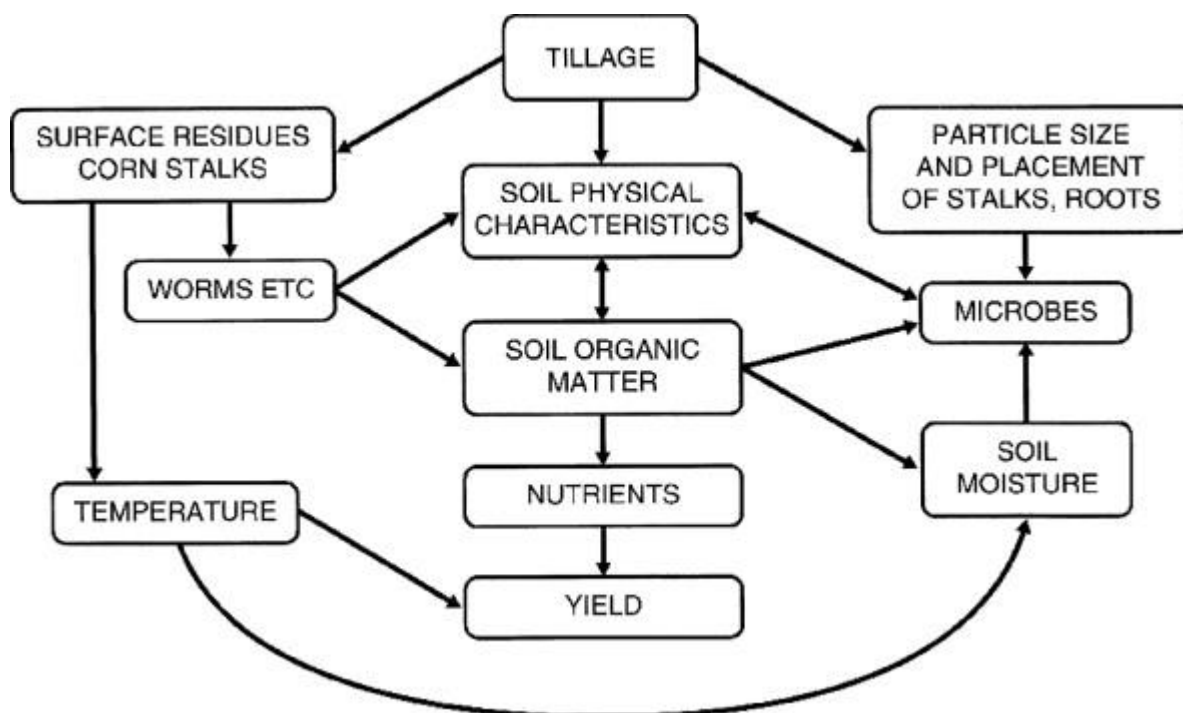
TILLAGE

SURFACE RESIDUES CORN STALKS

SOIL PHYSICAL CHARACTERISTICS

PARTICLE SIZE AND PLACEMENT OF STALKS, ROOTS

WORMS ETC

MICROBES

SOIL ORGANIC MATTER

SOIL MOISTURE

NUTRIENTS

TEMPERATURE

YIELD